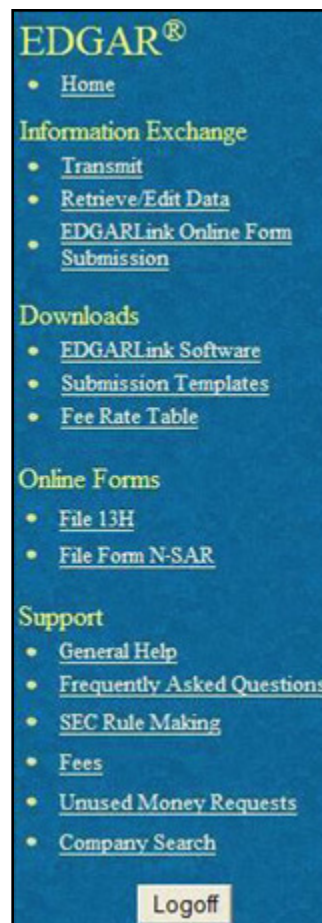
EDGAR®

- Home

Information Exchange

- Transmit
- Retrieve/Edit Data
- EDGARLink Online Form Submission

Downloads

- EDGARLink Software
- Submission Templates
- Fee Rate Table

Online Forms

- File 13H
- File Form N-SAR

Support

- General Help
- Frequently Asked Questions
- SEC Rule Making
- Fees
- Unused Money Requests
- Company Search

Logoff